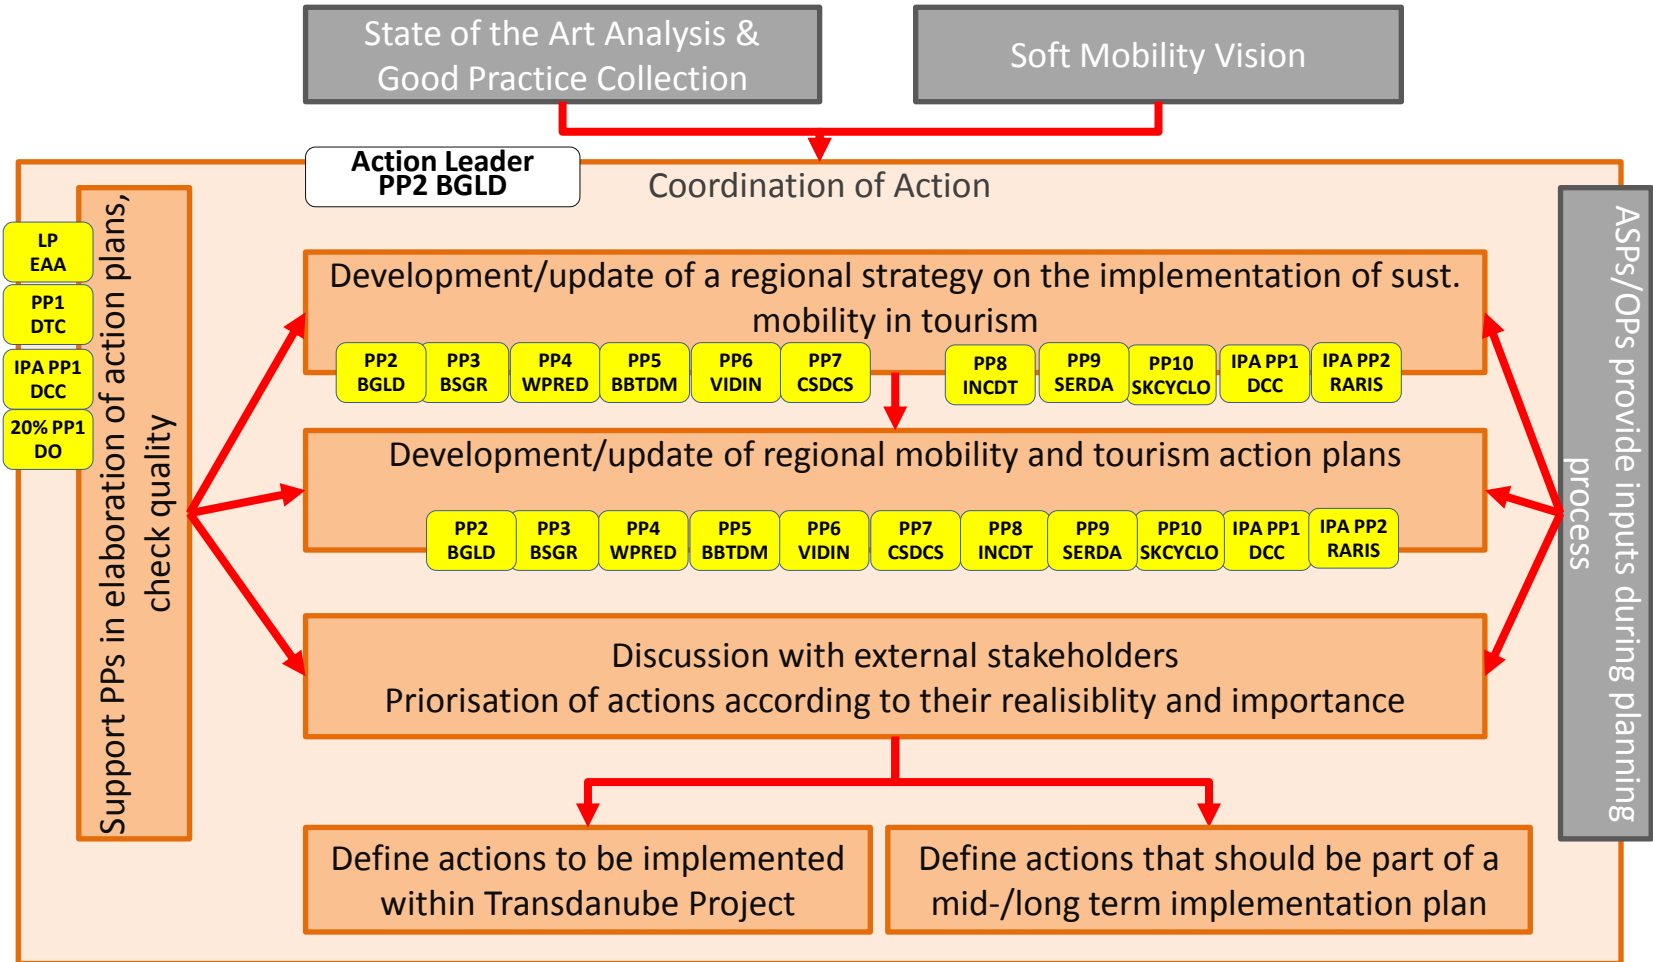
State of the Art Analysis & Good Practice Collection

Soft Mobility Vision

Action Leader
PP2 BGLD

Coordination of Action

LP
EAA

PP1
DTC

IPA PP1
DCC

20% PP1
DO

Support PPs in elaboration of action plans, check quality

Development/update of a regional strategy on the implementation of sust. mobility in tourism

PP2 BGLD | PP3 BSGR | PP4 WPRED | PP5 BBTDM | PP6 VIDIN | PP7 CSDCS | PP8 INCDT | PP9 SERDA | PP10 SKCYCLO | IPA PP1 DCC | IPA PP2 RARIS

Development/update of regional mobility and tourism action plans

PP2 BGLD | PP3 BSGR | PP4 WPRED | PP5 BBTDM | PP6 VIDIN | PP7 CSDCS | PP8 INCDT | PP9 SERDA | PP10 SKCYCLO | IPA PP1 DCC | IPA PP2 RARIS

Discussion with external stakeholders
Priorisation of actions according to their realisiblity and importance

Define actions to be implemented within Transdanube Project

Define actions that should be part of a mid-/long term implementation plan

ASPs/OPs provide inputs during planning process